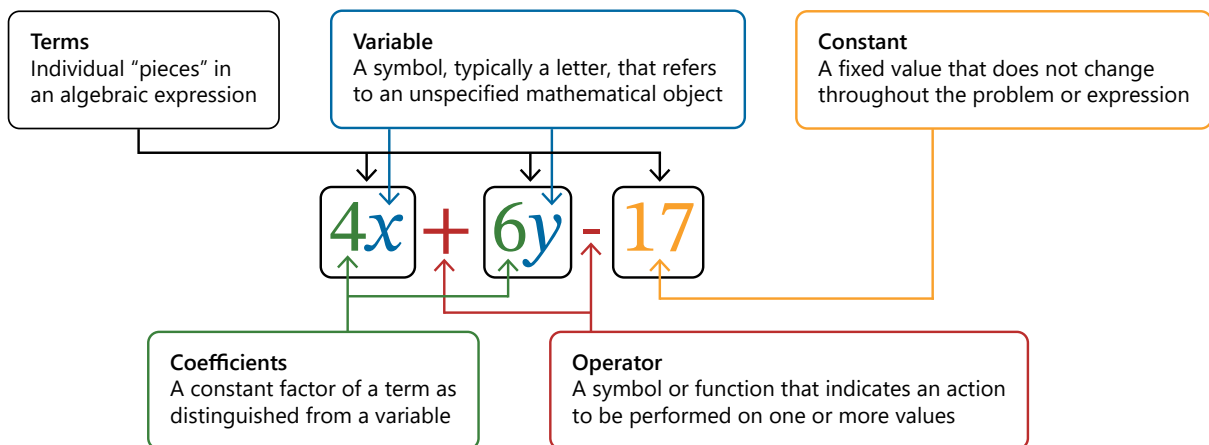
**Terms**
Individual "pieces" in an algebraic expression

**Variable**
A symbol, typically a letter, that refers to an unspecified mathematical object

**Constant**
A fixed value that does not change throughout the problem or expression

$4x + 6y - 17$

**Coefficients**
A constant factor of a term as distinguished from a variable

**Operator**
A symbol or function that indicates an action to be performed on one or more values